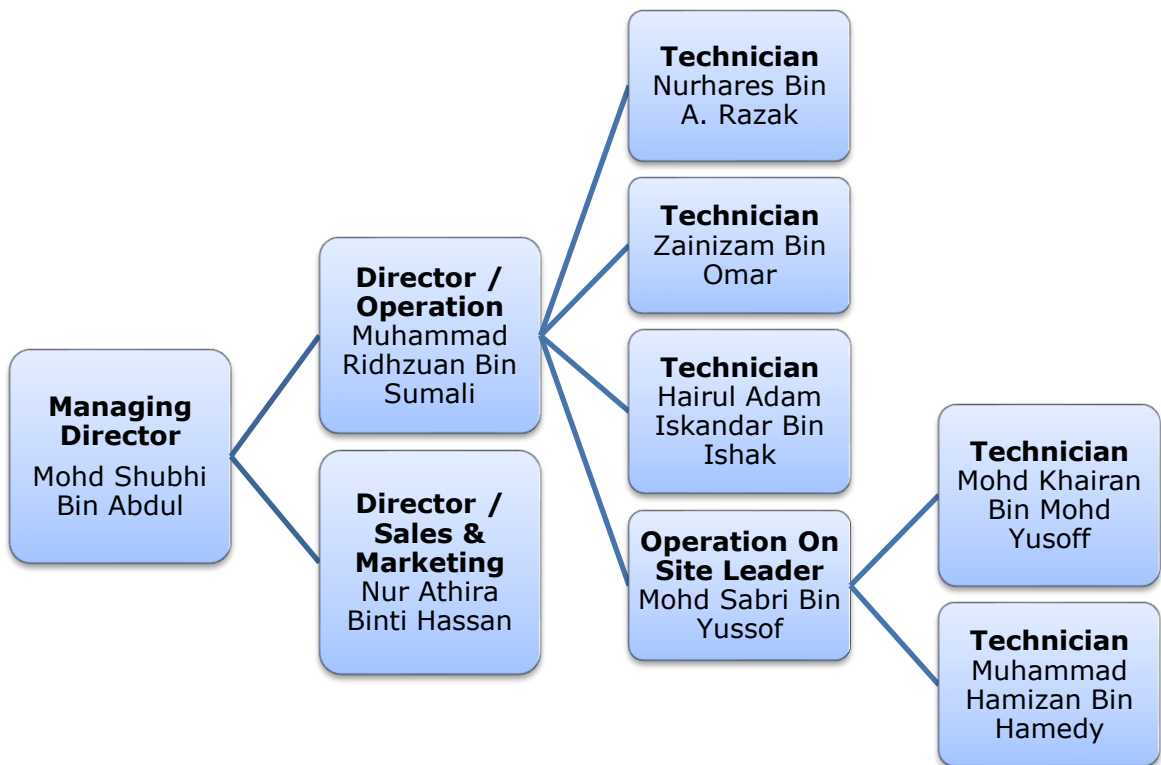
Managing Director
Mohd Shubhi Bin Abdul

Director / Operation
Muhammad Ridhzuan Bin Sumali

Director / Sales & Marketing
Nur Athira Binti Hassan

Technician
Nurhares Bin A. Razak

Technician
Zainizam Bin Omar

Technician
Hairul Adam Iskandar Bin Ishak

Operation On Site Leader
Mohd Sabri Bin Yussof

Technician
Mohd Khairan Bin Mohd Yusoff

Technician
Muhammad Hamizan Bin Hamedy